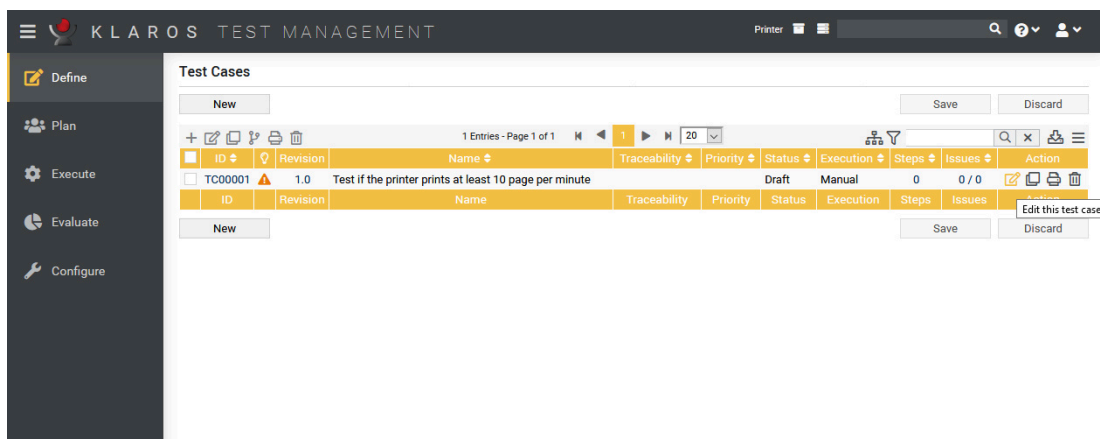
KLAROS TEST MANAGEMENT

Printer

Define

Plan

Execute

Evaluate

Configure

Test Cases

New

Save

Discard

1 Entries - Page 1 of 1

1

20

| | ID | | Revision | Name | Traceability | Priority | Status | Execution | Steps | Issues | Action |
|---|---|---|---|---|---|---|---|---|---|---|---|
| | TC00001 | | 1.0 | Test if the printer prints at least 10 page per minute | | | Draft | Manual | 0 | 0 / 0 | |
| | ID | | Revision | Name | Traceability | Priority | Status | Execution | Steps | Issues | Action |

Edit this test case

New

Save

Discard